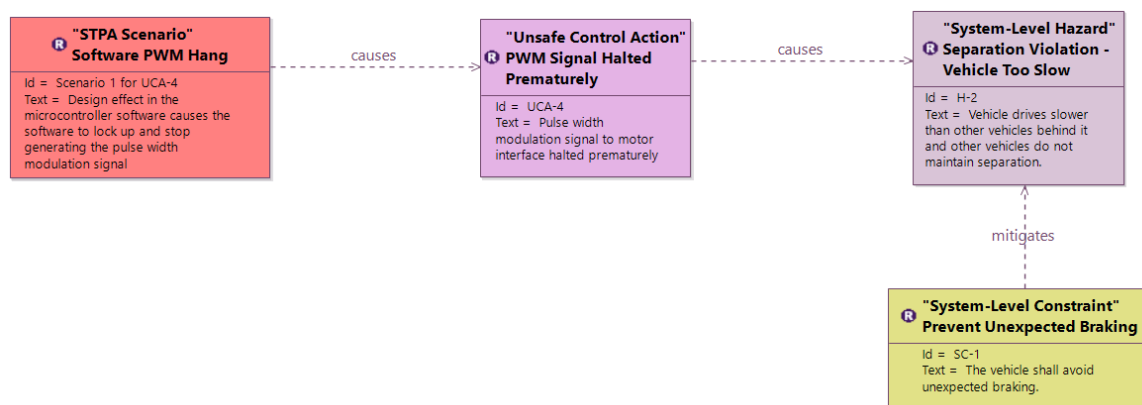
R "STPA Scenario" Software PWM Hang

Id = Scenario 1 for UCA-4
Text = Design effect in the microcontroller software causes the software to lock up and stop generating the pulse width modulation signal

causes

R "Unsafe Control Action" PWM Signal Halted Prematurely

Id = UCA-4
Text = Pulse width modulation signal to motor interface halted prematurely

causes

R "System-Level Hazard" Separation Violation - Vehicle Too Slow

Id = H-2
Text = Vehicle drives slower than other vehicles behind it and other vehicles do not maintain separation.

mitigates

R "System-Level Constraint" Prevent Unexpected Braking

Id = SC-1
Text = The vehicle shall avoid unexpected braking.